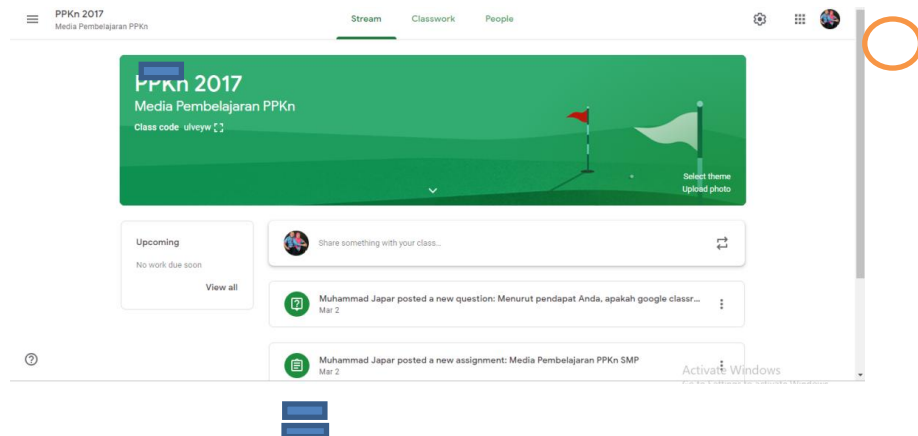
PPKn 2017
Media Pembelajaran PPKn

Stream Classwork People

PPKn 2017
Media Pembelajaran PPKn
Class code ulveyw

Select theme
Upload photo

Upcoming
No work due soon
View all

Share something with your class...

Muhammad Japar posted a new question: Menurut pendapat Anda, apakah google classr...
Mar 2

Muhammad Japar posted a new assignment: Media Pembelajaran PPKn SMP
Mar 2

Activate Windows
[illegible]